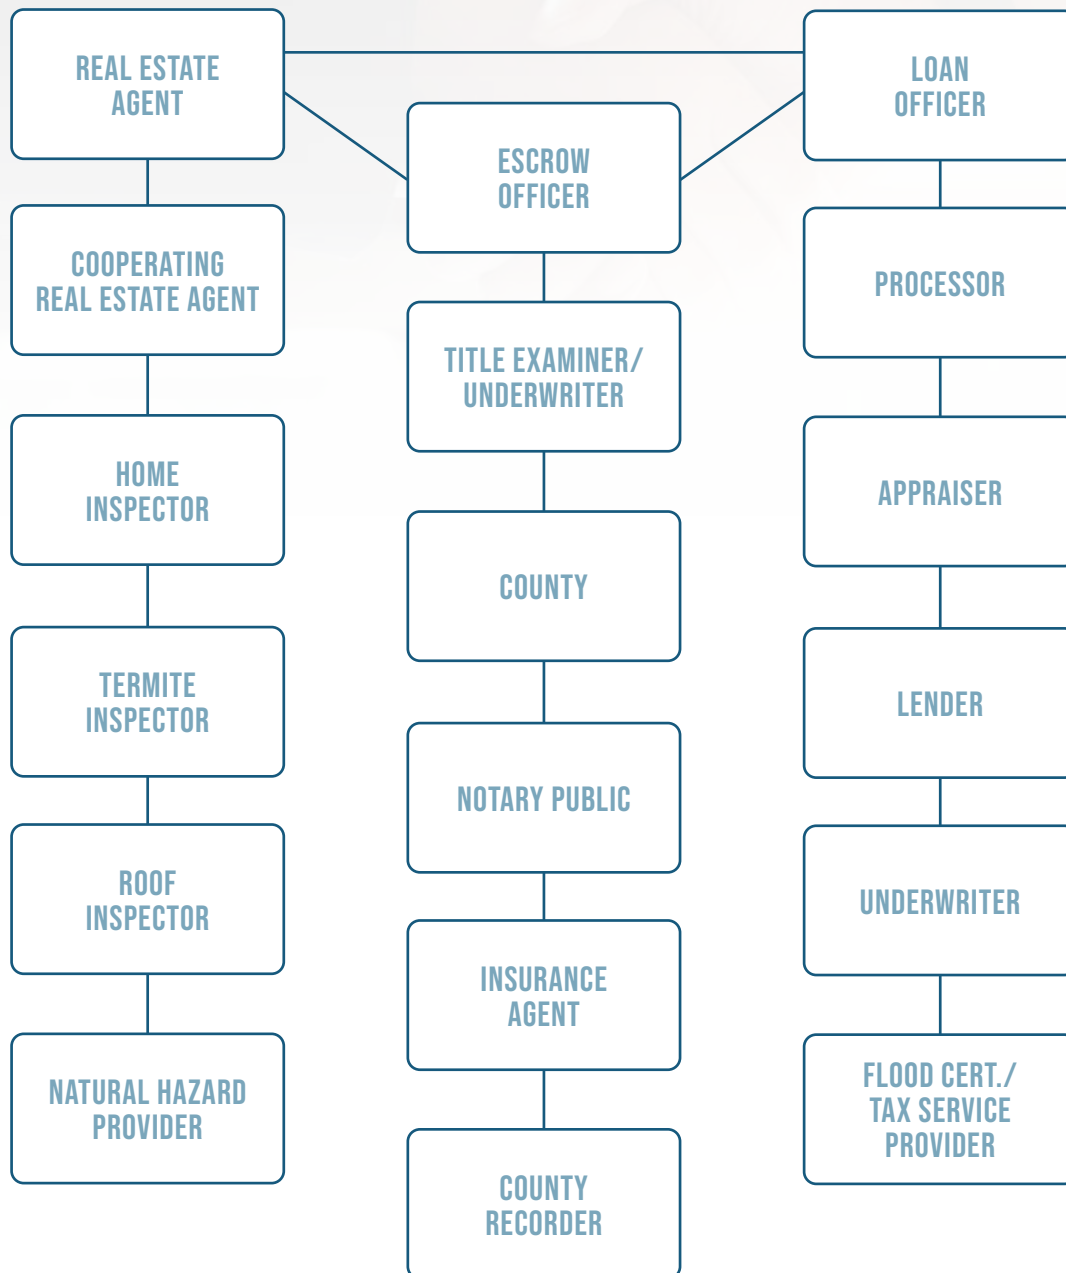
REAL ESTATE AGENT

COOPERATING REAL ESTATE AGENT

HOME INSPECTOR

TERMITE INSPECTOR

ROOF INSPECTOR

NATURAL HAZARD PROVIDER

ESCROW OFFICER

TITLE EXAMINER/ UNDERWRITER

COUNTY

NOTARY PUBLIC

INSURANCE AGENT

COUNTY RECORDER

LOAN OFFICER

PROCESSOR

APPRAISER

LENDER

UNDERWRITER

FLOOD CERT./ TAX SERVICE PROVIDER